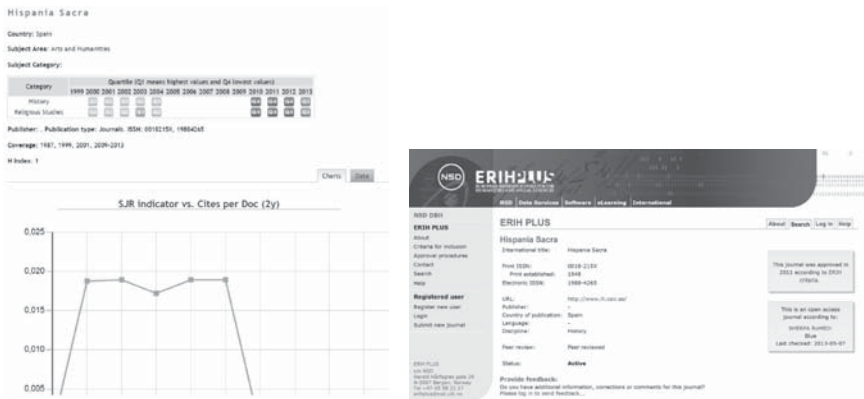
Hispania Sacra

Country: Spain

Subject Area: Arts and Humanities

Subject Category:

| Category | Quartile (Q1 means highest values and Q4 lowest values) |
|---|---|
| | 1999 2000 2001 2002 2003 2004 2005 2006 2007 2008 2009 2010 2011 2012 2013 |
| History | |
| Religious Studies | |

Publisher: . Publication type: Journals. ISSN: 0018215X, 19884265

Coverage: 1987, 1999, 2001, 2009-2013

H Index: 1

Charts Data

SJR indicator vs. Cites per Doc (2y)

0,025
0,020
0,015
0,010
0,005

NSD ERIH PLUS

NSD Data Services Software eLearning International

NSD DBH

ERIH PLUS
About
Criteria for inclusion
Approval procedures
Contact
Search
Help

Registered user
Register new user
Login
Submit new journal

ERIH PLUS

About Search Log in Help

Hispania Sacra

International title: Hispania Sacra

Print ISSN: 0018-215X
Print established: 1948
Electronic ISSN: 1988-4265

URL: http://www.ih.csic.es/
Publisher: -
Country of publication: Spain
Language: -
Discipline: History

Peer review: Peer reviewed

Status: Active

Provide feedback:
Do you have additional information, corrections or comments for this journal?
Please log in to send feedback...

This journal was approved in 2011 according to ERIH criteria.

This is an open access journal according to:
SHERPA ROMEO
Blue
Last checked: 2013-05-07

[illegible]